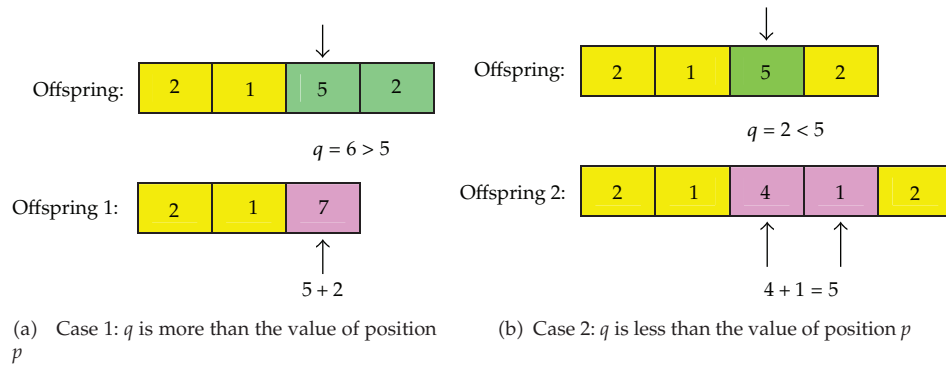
Offspring:

| 2 | 1 | 5 | 2 |
|---|---|---|---|

$q = 6 > 5$

Offspring 1:

| 2 | 1 | 7 |
|---|---|---|

$5 + 2$

(a) Case 1: $q$ is more than the value of position $p$

Offspring:

| 2 | 1 | 5 | 2 |
|---|---|---|---|

$q = 2 < 5$

Offspring 2:

| 2 | 1 | 4 | 1 | 2 |
|---|---|---|---|---|

$4 + 1 = 5$

(b) Case 2: $q$ is less than the value of position $p$